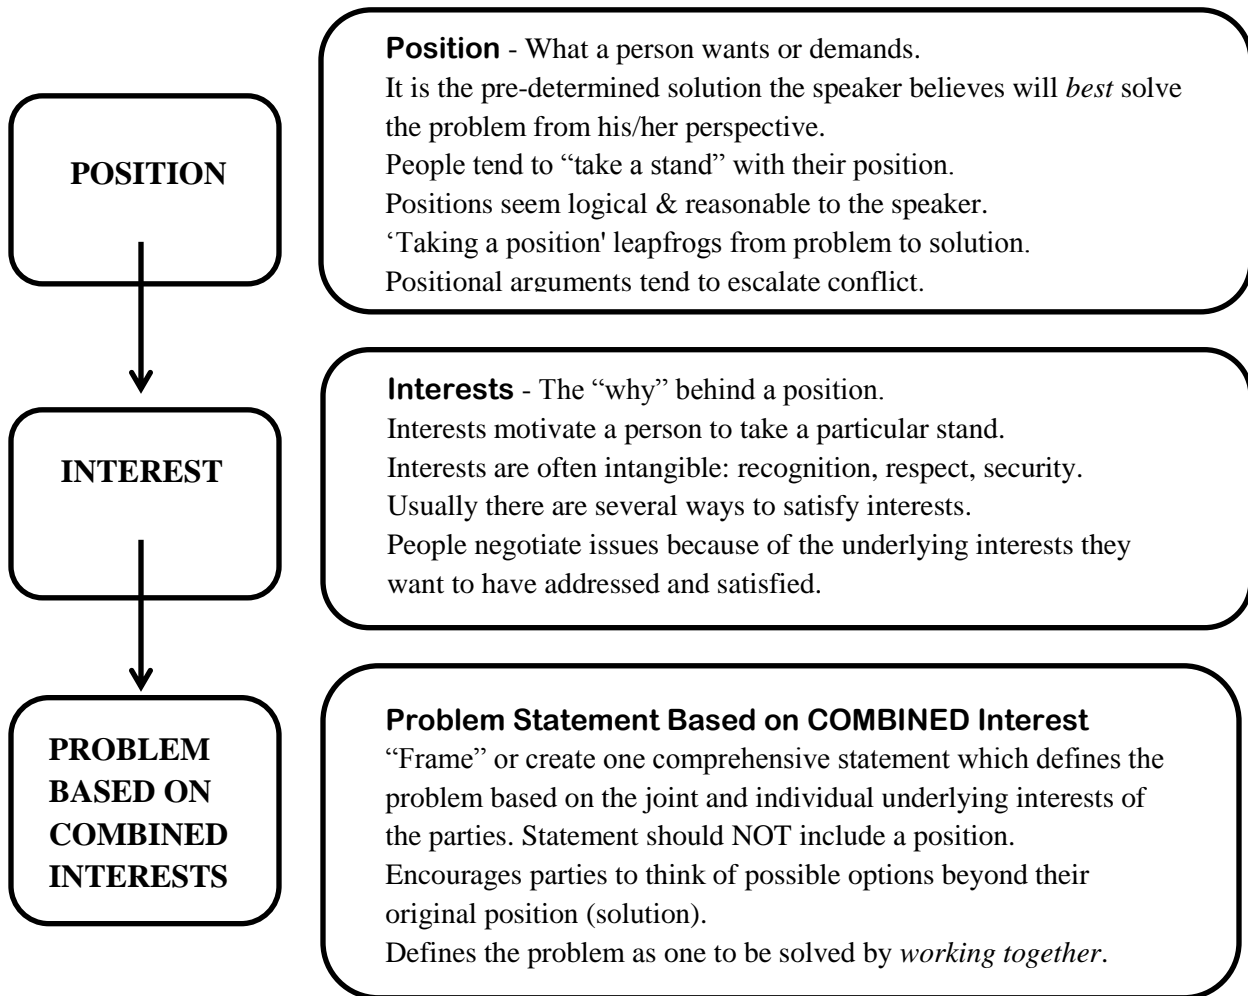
POSITION

Position - What a person wants or demands.
It is the pre-determined solution the speaker believes will *best* solve the problem from his/her perspective.
People tend to "take a stand" with their position.
Positions seem logical & reasonable to the speaker.
'Taking a position' leapfrogs from problem to solution.
Positional arguments tend to escalate conflict.

INTEREST

Interests - The "why" behind a position.
Interests motivate a person to take a particular stand.
Interests are often intangible: recognition, respect, security.
Usually there are several ways to satisfy interests.
People negotiate issues because of the underlying interests they want to have addressed and satisfied.

PROBLEM BASED ON COMBINED INTERESTS

Problem Statement Based on COMBINED Interest
"Frame" or create one comprehensive statement which defines the problem based on the joint and individual underlying interests of the parties. Statement should NOT include a position.
Encourages parties to think of possible options beyond their original position (solution).
Defines the problem as one to be solved by *working together*.